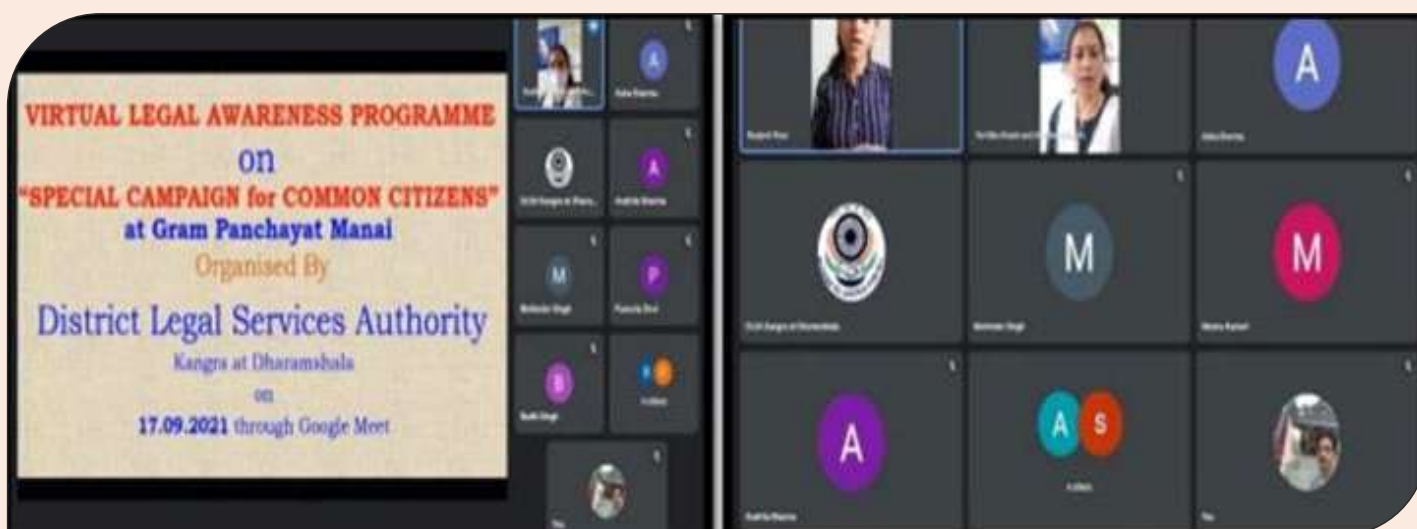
VIRTUAL LEGAL AWARENESS PROGRAMME
on
"SPECIAL CAMPAIGN for COMMON CITIZENS"
at Gram Panchayat Manai
Organised By
District Legal Services Authority
Kangra at Dharamshala
on
17.09.2021 through Google Meet

A
A
M
P
B
A
M
M
A
A S